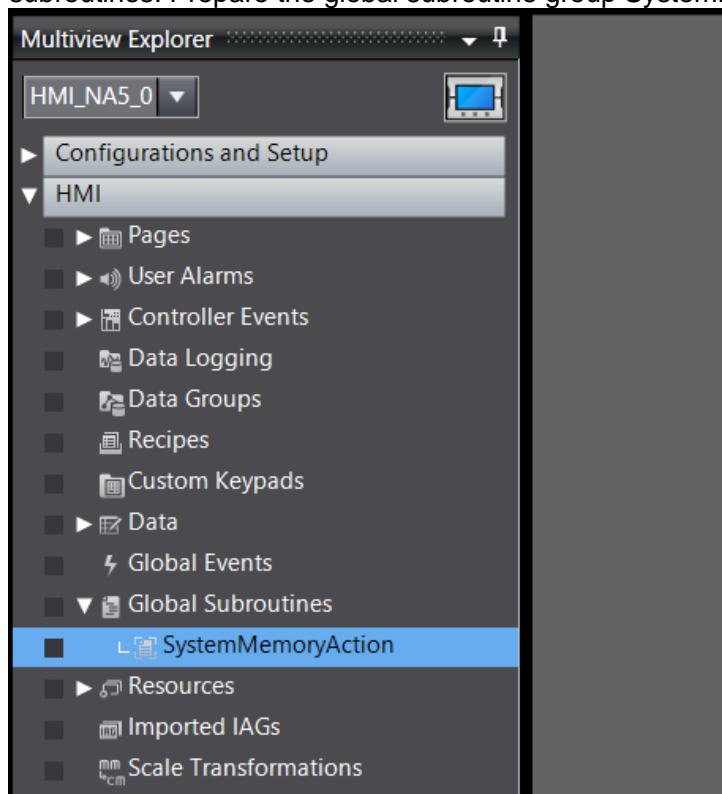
subroutines. Prepare the global subroutine group System

Multiview Explorer

HMI_NA5_0

Configurations and Setup

HMI

Pages

User Alarms

Controller Events

Data Logging

Data Groups

Recipes

Custom Keypads

Data

Global Events

Global Subroutines

SystemMemoryAction

Resources

Imported IAGs

Scale Transformations